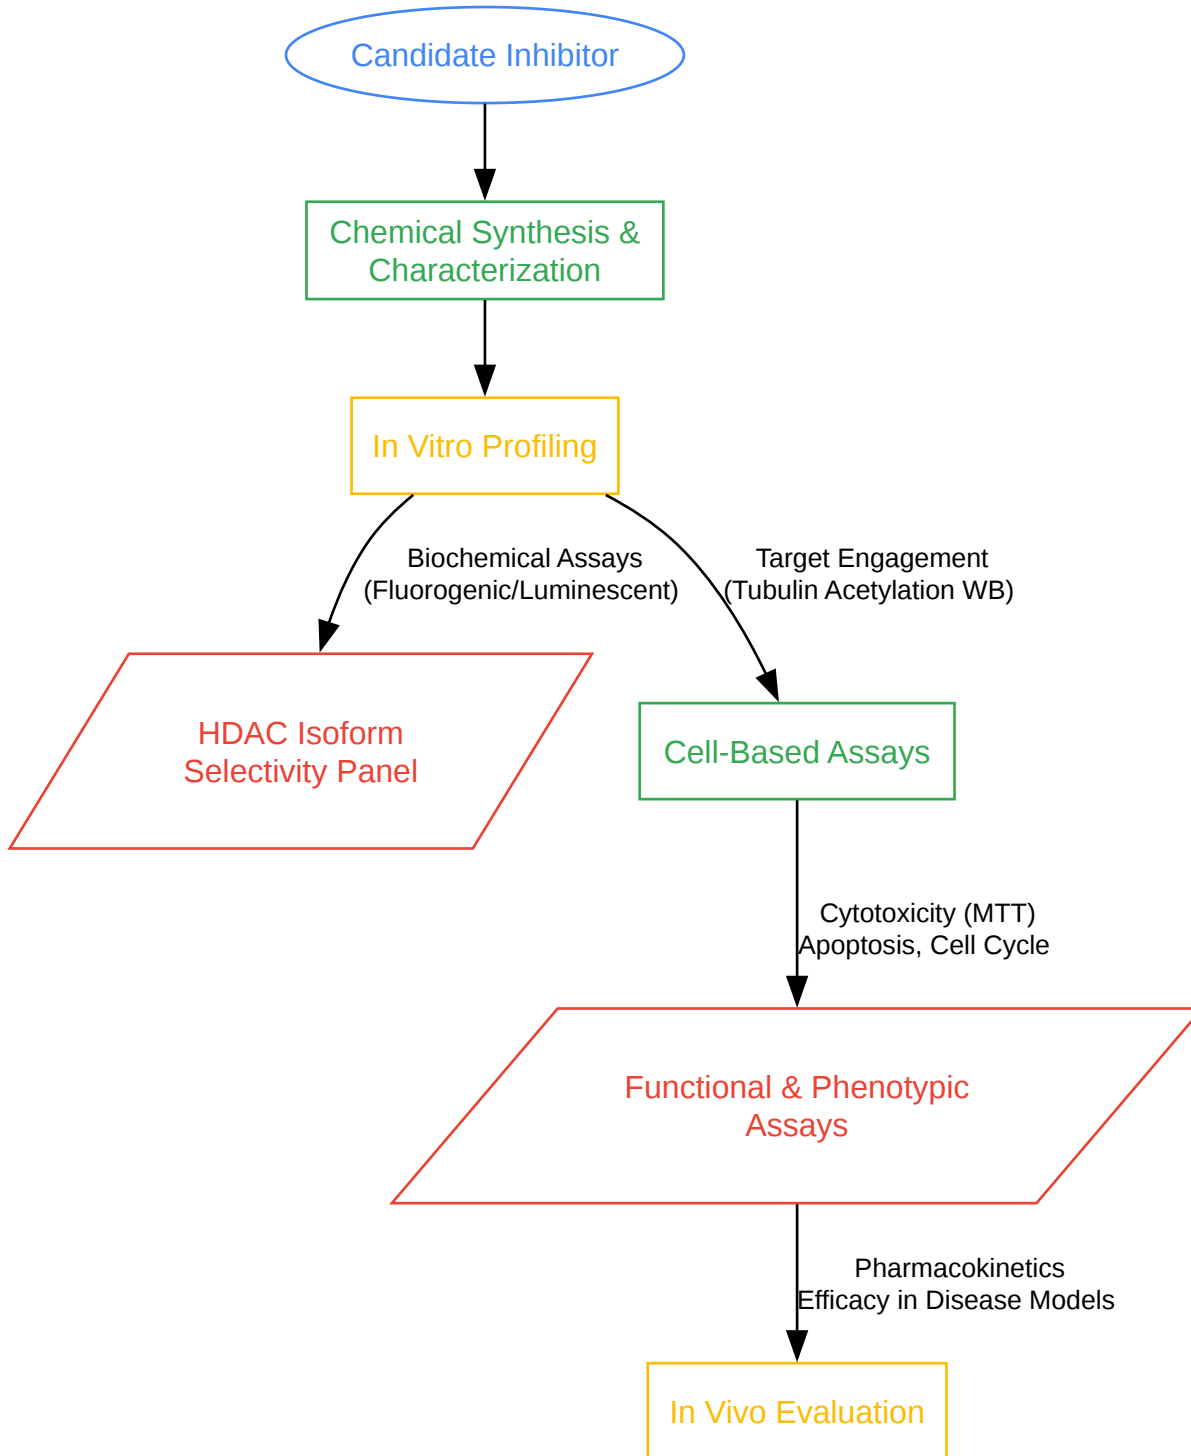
Candidate Inhibitor

Chemical Synthesis & Characterization

In Vitro Profiling

Biochemical Assays (Fluorogenic/Luminescent)

Target Engagement (Tubulin Acetylation WB)

HDAC Isoform Selectivity Panel

Cell-Based Assays

Cytotoxicity (MTT) Apoptosis, Cell Cycle

Functional & Phenotypic Assays

Pharmacokinetics Efficacy in Disease Models

In Vivo Evaluation